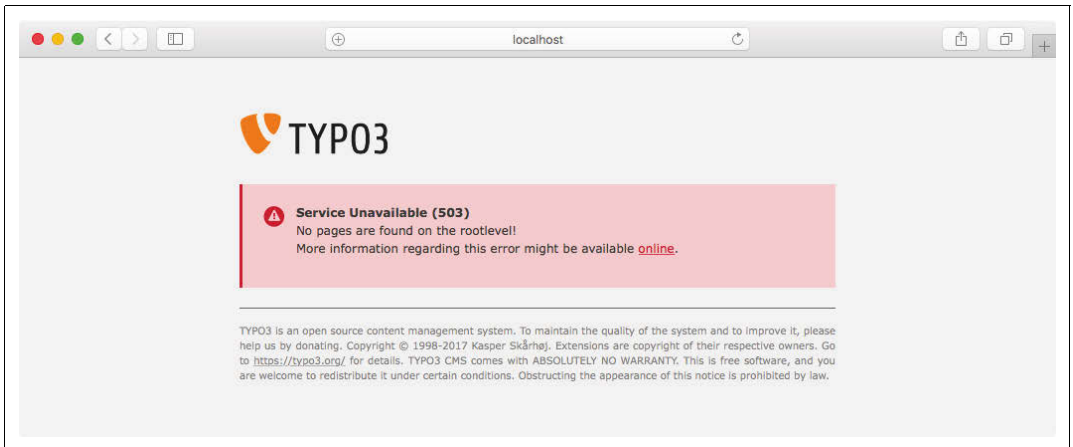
localhost

TYPO3

Service Unavailable (503)
No pages are found on the rootlevel!
More information regarding this error might be available online.

TYPO3 is an open source content management system. To maintain the quality of the system and to improve it, please help us by donating. Copyright © 1998-2017 Kasper Skårhøj. Extensions are copyright of their respective owners. Go to https://typo3.org/ for details. TYPO3 CMS comes with ABSOLUTELY NO WARRANTY. This is free software, and you are welcome to redistribute it under certain conditions. Obstructing the appearance of this notice is prohibited by law.